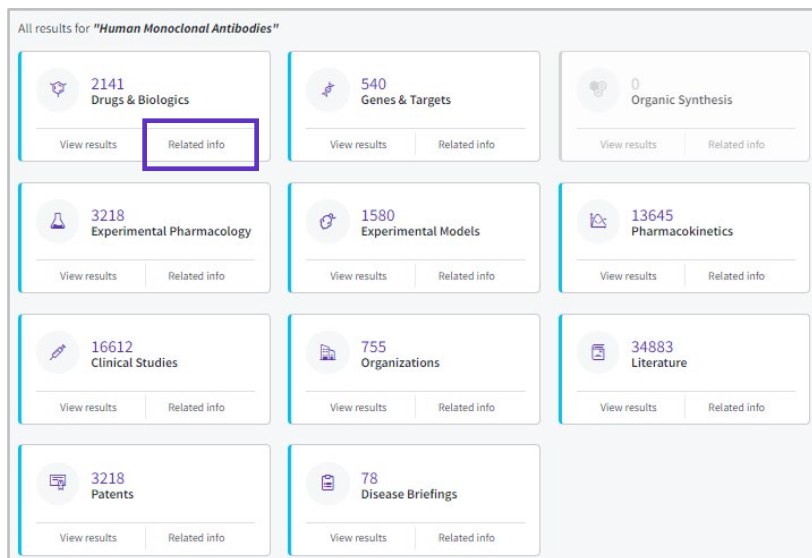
All results for "Human Monoclonal Antibodies"

2141
Drugs & Biologics
View results
Related info

540
Genes & Targets
View results
Related info

0
Organic Synthesis
View results
Related info

3218
Experimental Pharmacology
View results
Related info

1580
Experimental Models
View results
Related info

13645
Pharmacokinetics
View results
Related info

16612
Clinical Studies
View results
Related info

755
Organizations
View results
Related info

34883
Literature
View results
Related info

3218
Patents
View results
Related info

78
Disease Briefings
View results
Related info